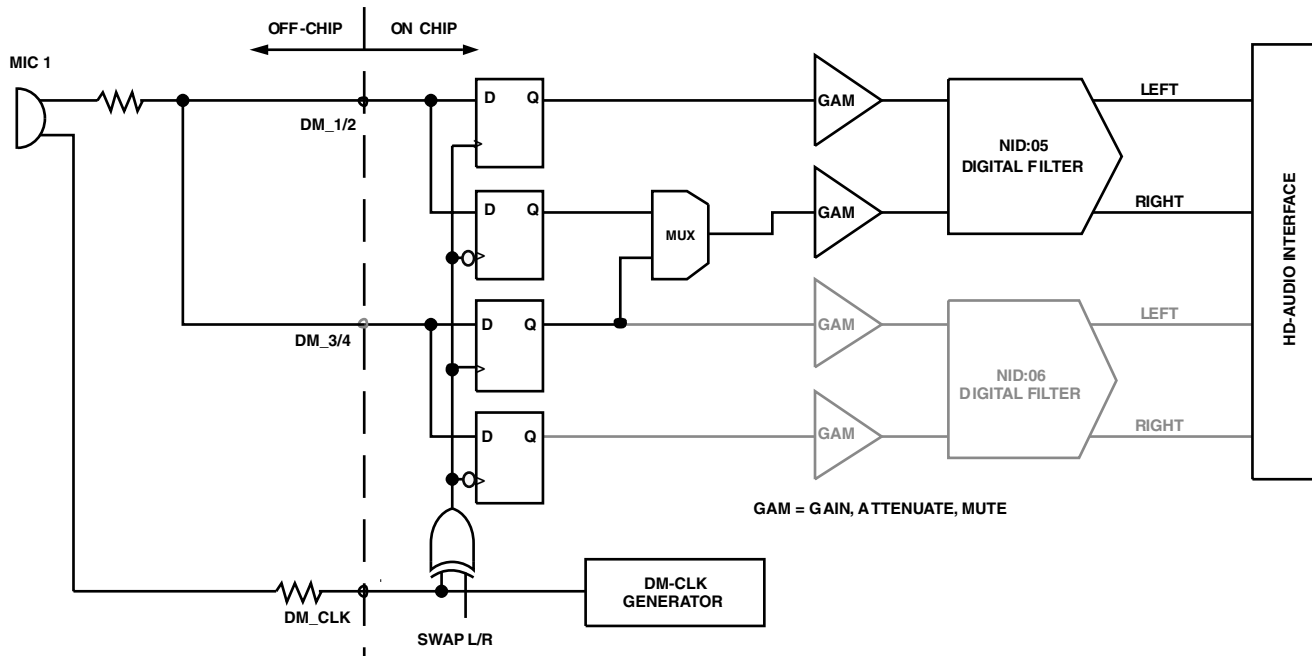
OFF-CHIP
ON CHIP
MIC 1
DM_1/2
D Q
D Q
MUX
GAM
GAM
NID:05
DIGITAL FILTER
LEFT
RIGHT
HD-AUDIO INTERFACE
DM_3/4
D Q
D Q
GAM
GAM
NID:06
DIGITAL FILTER
LEFT
RIGHT
GAM = GAIN, ATTENUATE, MUTE
DM_CLK
DM-CLK GENERATOR
SWAP L/R